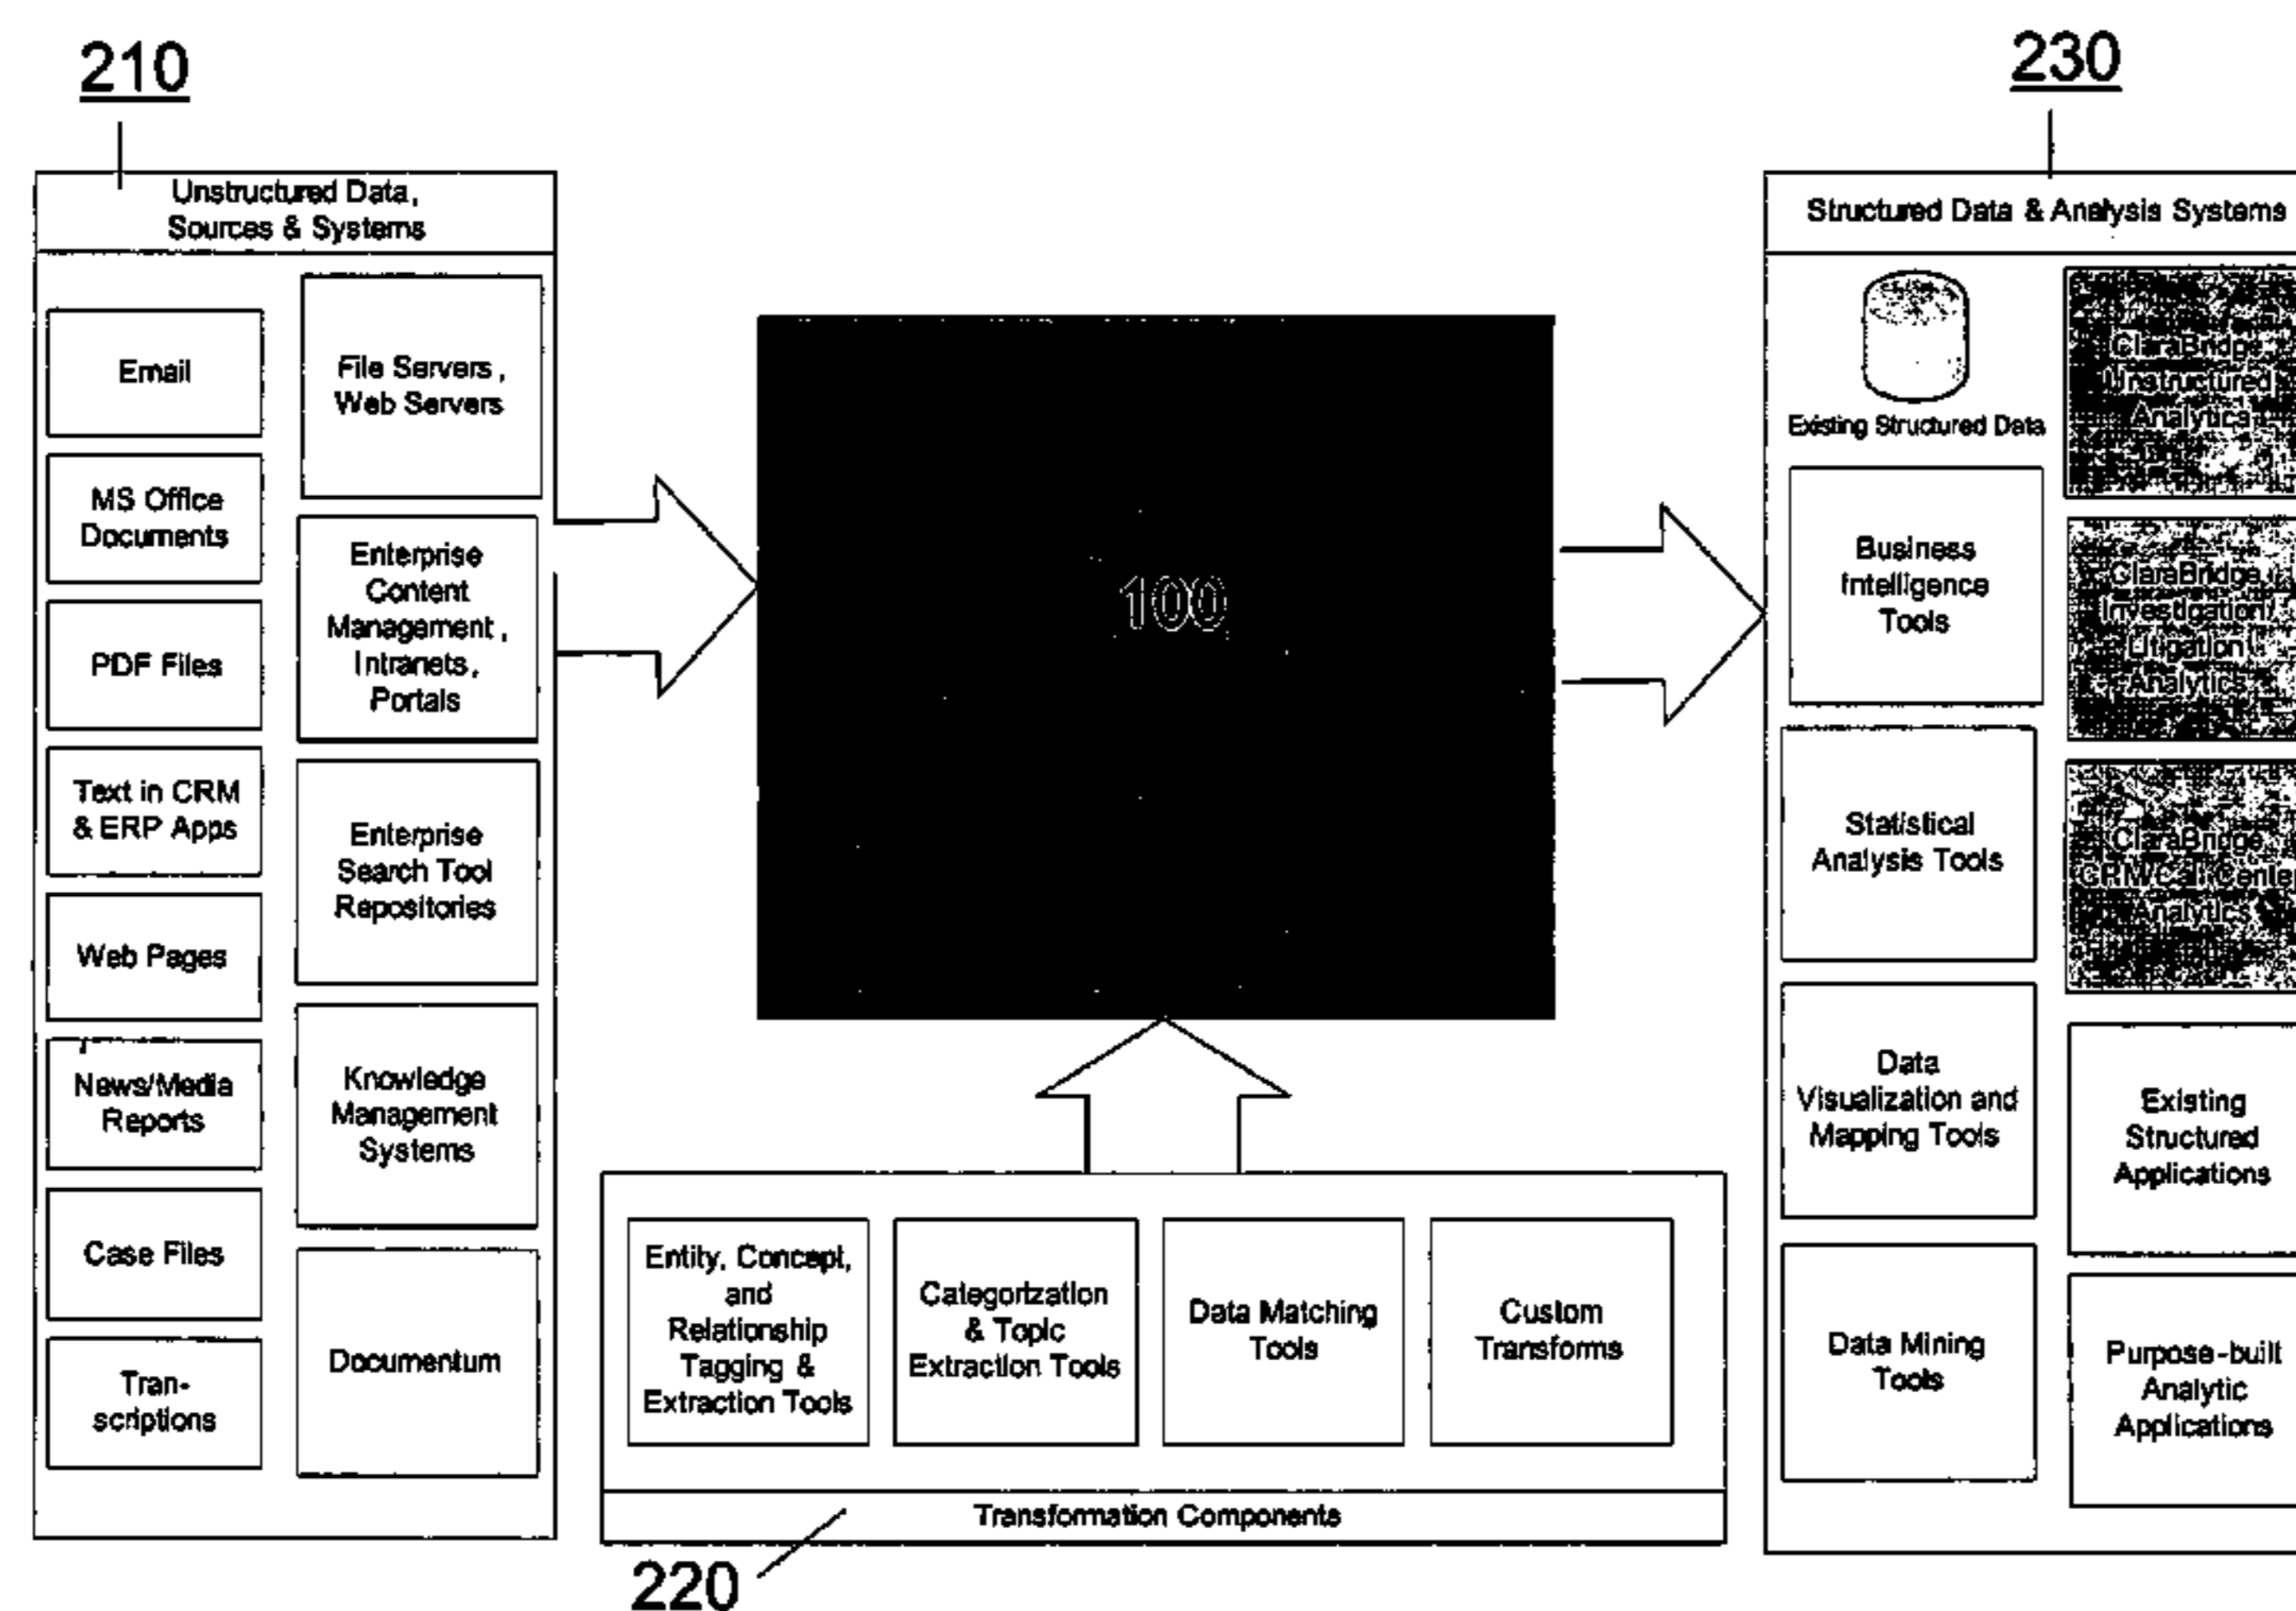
210

Unstructured Data, Sources & Systems

Email

MS Office Documents

PDF Files

Text in CRM & ERP Apps

Web Pages

News/Media Reports

Case Files

Transcriptions

File Servers, Web Servers

Enterprise Content Management, Intranets, Portals

Enterprise Search Tool Repositories

Knowledge Management Systems

Documentum

100

Entity, Concept, and Relationship Tagging & Extraction Tools

Categorization & Topic Extraction Tools

Data Matching Tools

Custom Transforms

Transformation Components

220

230

Structured Data & Analysis Systems

Existing Structured Data

ClaraBridge Unstructured Analytics

ClaraBridge Investigation/ Litigation Analytics

ClaraBridge CRM Call Center Analytics

Business Intelligence Tools

Statistical Analysis Tools

Data Visualization and Mapping Tools

Data Mining Tools

Existing Structured Applications

Purpose-built Analytic Applications